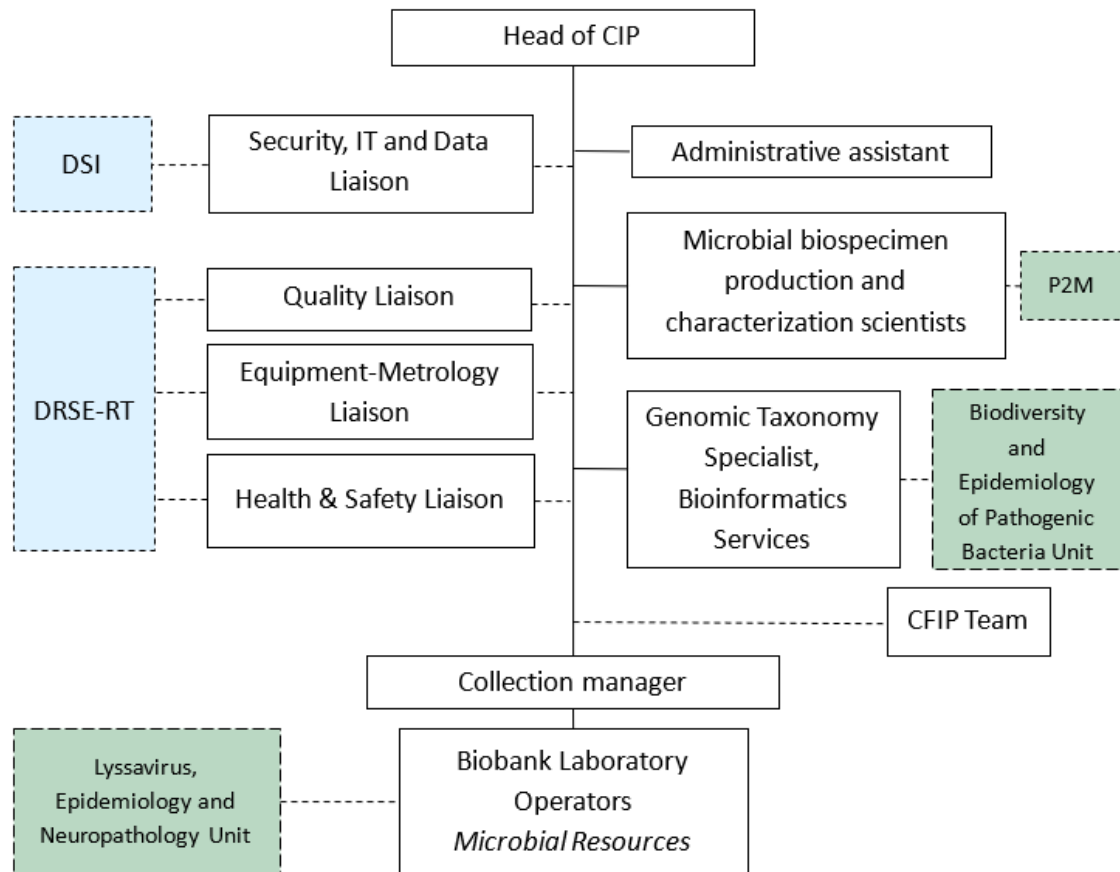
Head of CIP

DSI

Security, IT and Data Liaison

Administrative assistant

Microbial biospecimen production and characterization scientists

P2M

DRSE-RT

Quality Liaison

Equipment-Metrology Liaison

Health & Safety Liaison

Genomic Taxonomy Specialist, Bioinformatics Services

Biodiversity and Epidemiology of Pathogenic Bacteria Unit

CFIP Team

Collection manager

Lyssavirus, Epidemiology and Neuropathology Unit

Biobank Laboratory Operators
*Microbial Resources*